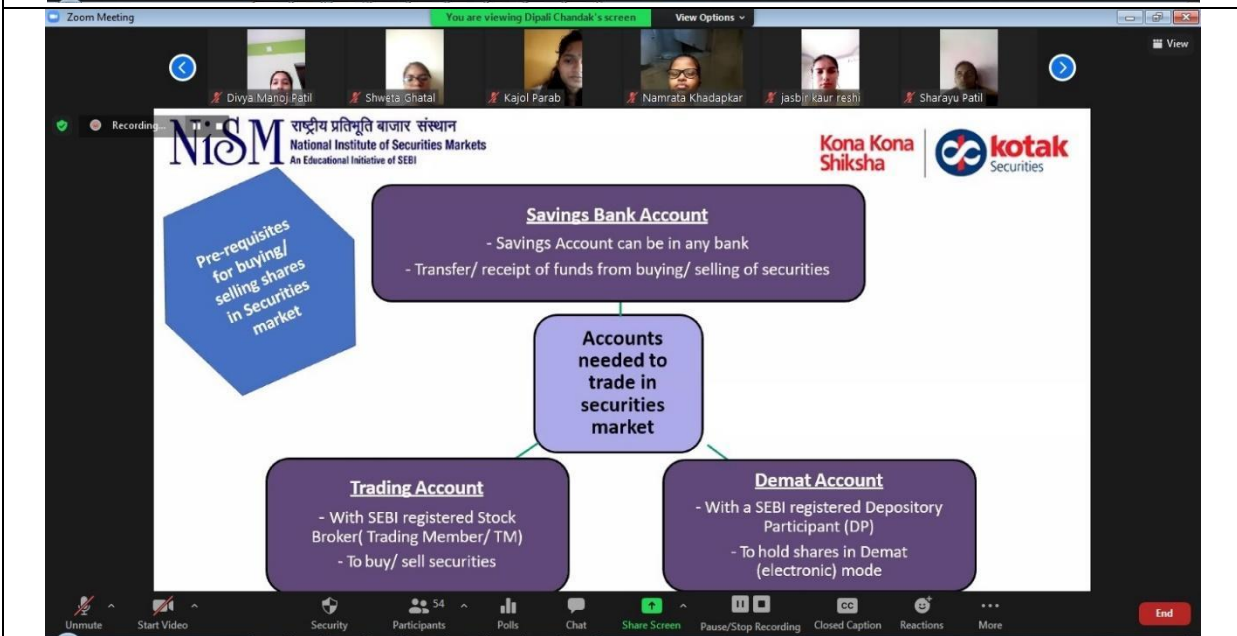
Zoom Meeting

You are viewing Dipali Chandak's screen

View Options

View

Divya Manoj Patil

Shweta Ghatal

Kajol Parab

Namrata Khadapkar

jasbir kaur reshi

Sharayu Patil

Recording...

NISM

राष्ट्रीय प्रतिभूति बाजार संस्थान

National Institute of Securities Markets

An Educational Initiative of SEBI

Kona Kona Shiksha

kotak Securities

Pre-requisites for buying/ selling shares in Securities market

Savings Bank Account

- Savings Account can be in any bank

- Transfer/ receipt of funds from buying/ selling of securities

Accounts needed to trade in securities market

Trading Account

- With SEBI registered Stock Broker( Trading Member/ TM)

- To buy/ sell securities

Demat Account

- With a SEBI registered Depository Participant (DP)

- To hold shares in Demat (electronic) mode

Unmute

Start Video

Security

54

Participants

Polls

Chat

Share Screen

Pause/Stop Recording

CC

Closed Caption

Reactions

More

End